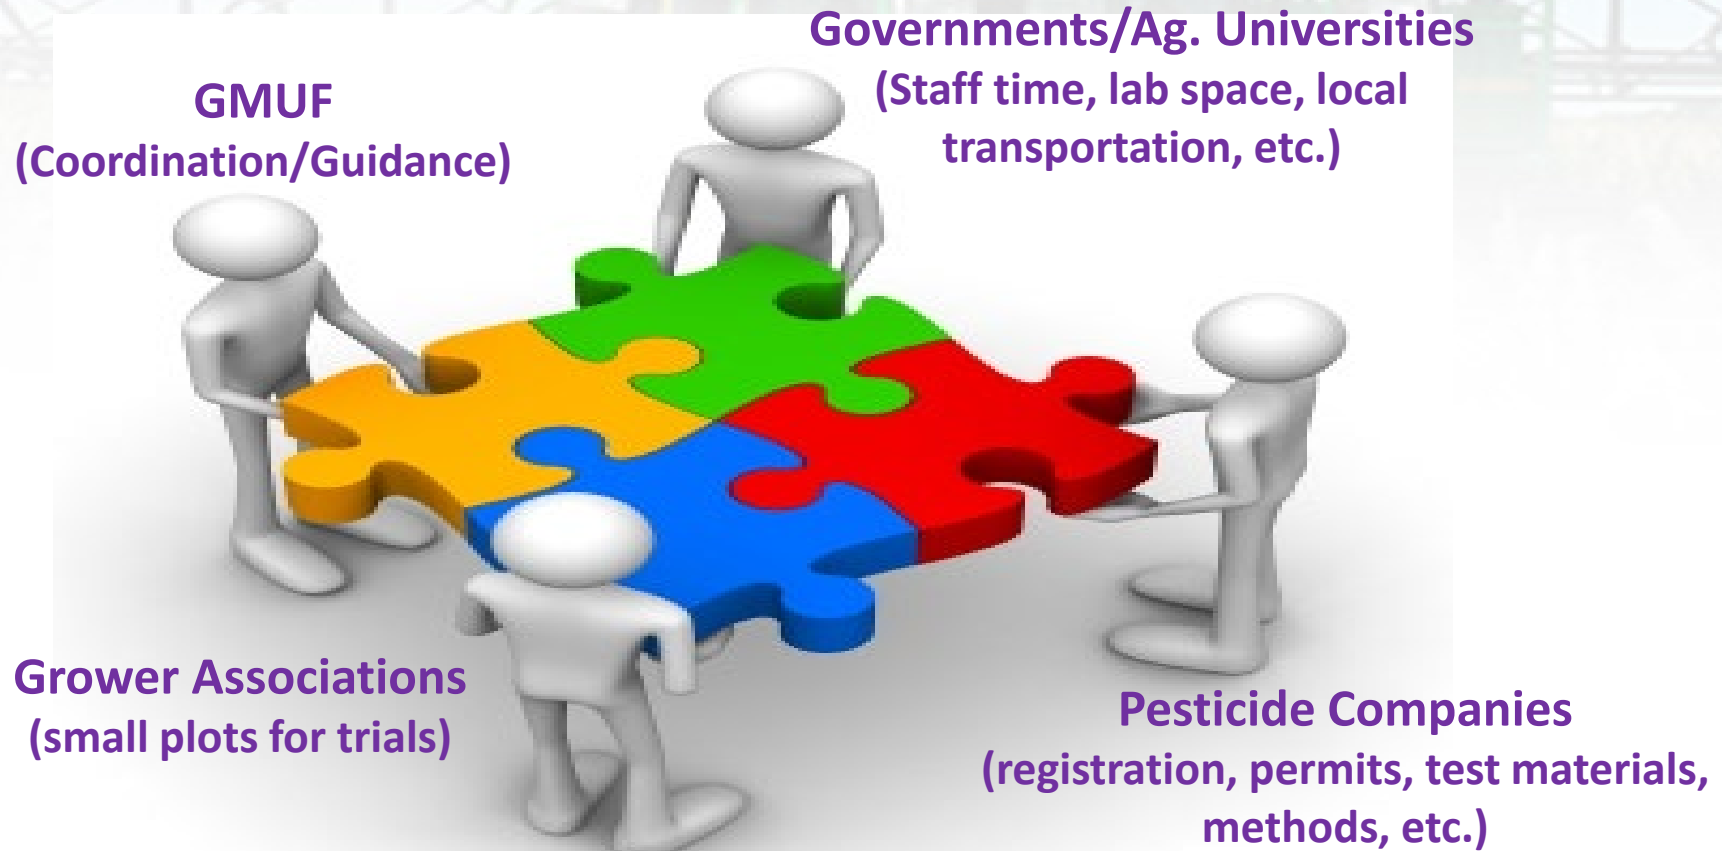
GMUF
(Coordination/Guidance)

Governments/Ag. Universities
(Staff time, lab space, local transportation, etc.)

Grower Associations
(small plots for trials)

Pesticide Companies
(registration, permits, test materials, methods, etc.)